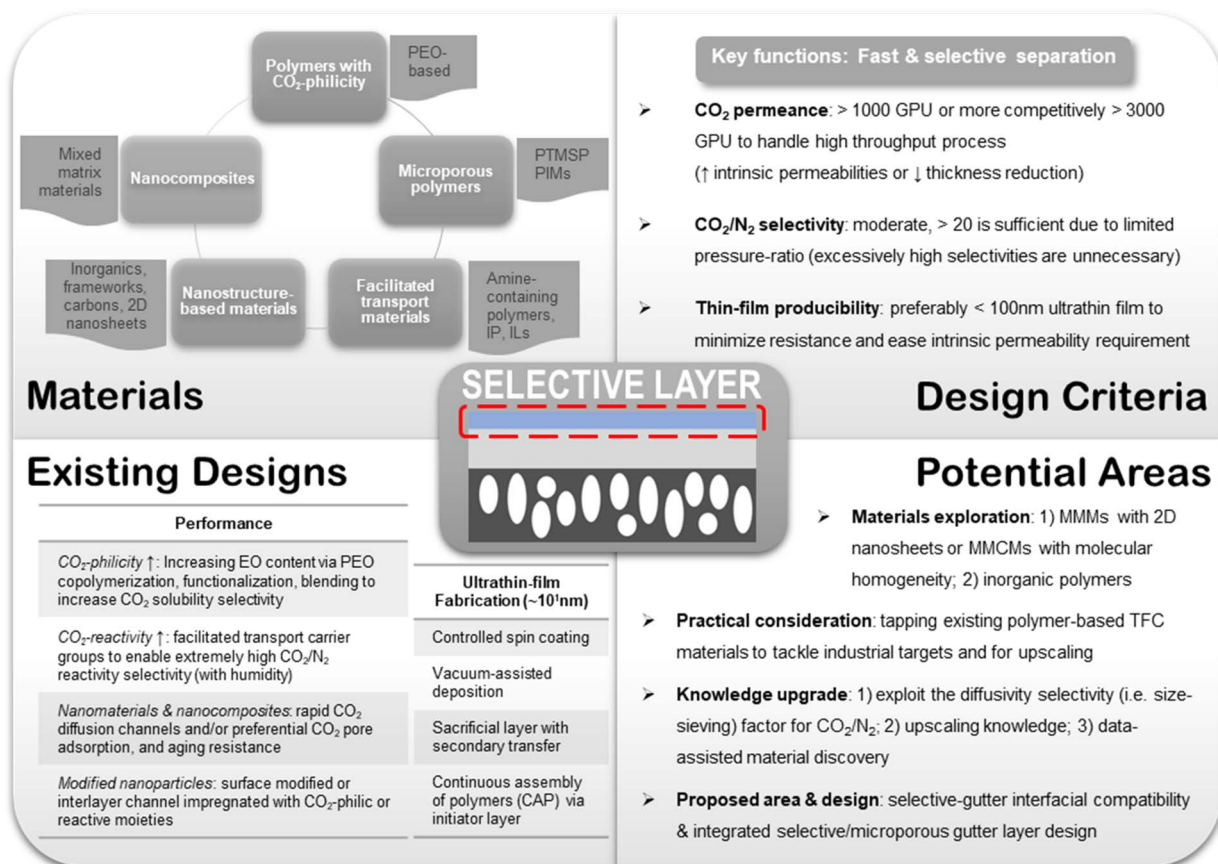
Polymers with $CO_2$-philicity

PEO-based

Mixed matrix materials

Nanocomposites

Microporous polymers

PTMSP PIMs

Inorganics, frameworks, carbons, 2D nanosheets

Nanostructure-based materials

Facilitated transport materials

Amine-containing polymers, IP, ILs

Key functions: Fast & selective separation

➢ $CO_2$ permeance: > 1000 GPU or more competitively > 3000 GPU to handle high throughput process (↑ intrinsic permeabilities or ↓ thickness reduction)

➢ $CO_2/N_2$ selectivity: moderate, > 20 is sufficient due to limited pressure-ratio (excessively high selectivities are unnecessary)

➢ Thin-film producibility: preferably < 100nm ultrathin film to minimize resistance and ease intrinsic permeability requirement

Materials

SELECTIVE LAYER

Design Criteria

Existing Designs

Potential Areas

| Performance |
|---|
| $CO_2$-philicity ↑: Increasing EO content via PEO copolymerization, functionalization, blending to increase $CO_2$ solubility selectivity |
| $CO_2$-reactivity ↑: facilitated transport carrier groups to enable extremely high $CO_2/N_2$ reactivity selectivity (with humidity) |
| Nanomaterials & nanocomposites: rapid $CO_2$ diffusion channels and/or preferential $CO_2$ pore adsorption, and aging resistance |
| Modified nanoparticles: surface modified or interlayer channel impregnated with $CO_2$-philic or reactive moieties |

| Ultrathin-film Fabrication (~$10^1$nm) |
|---|
| Controlled spin coating |
| Vacuum-assisted deposition |
| Sacrificial layer with secondary transfer |
| Continuous assembly of polymers (CAP) via initiator layer |

➢ Materials exploration: 1) MMMs with 2D nanosheets or MMCMs with molecular homogeneity; 2) inorganic polymers

➢ Practical consideration: tapping existing polymer-based TFC materials to tackle industrial targets and for upscaling

➢ Knowledge upgrade: 1) exploit the diffusivity selectivity (i.e. size-sieving) factor for $CO_2/N_2$; 2) upscaling knowledge; 3) data-assisted material discovery

➢ Proposed area & design: selective-gutter interfacial compatibility & integrated selective/microporous gutter layer design